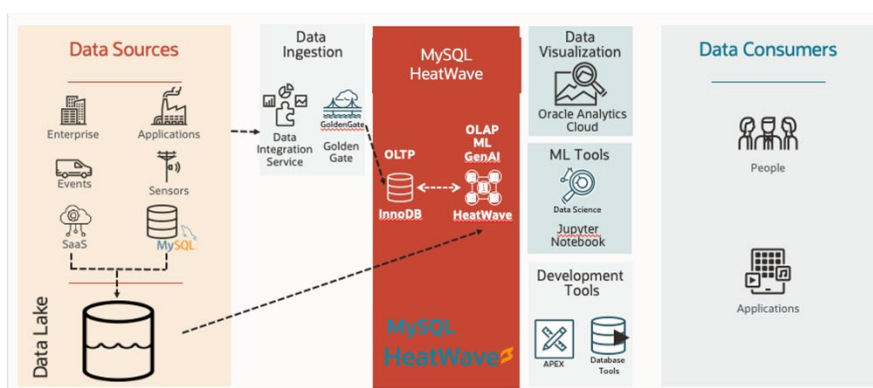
Data Sources

Enterprise

Applications

Events

Sensors

SaaS

MySQL

Data Lake

Data Ingestion

Data Integration Service

GoldenGate

Golden Gate

MySQL HeatWave

OLTP

OLAP ML GenAI

InnoDB

HeatWave

MySQL HeatWave

Data Visualization

Oracle Analytics Cloud

ML Tools

Data Science

Jupyter Notebook

Development Tools

APEX

Database Tools

Data Consumers

People

Applications